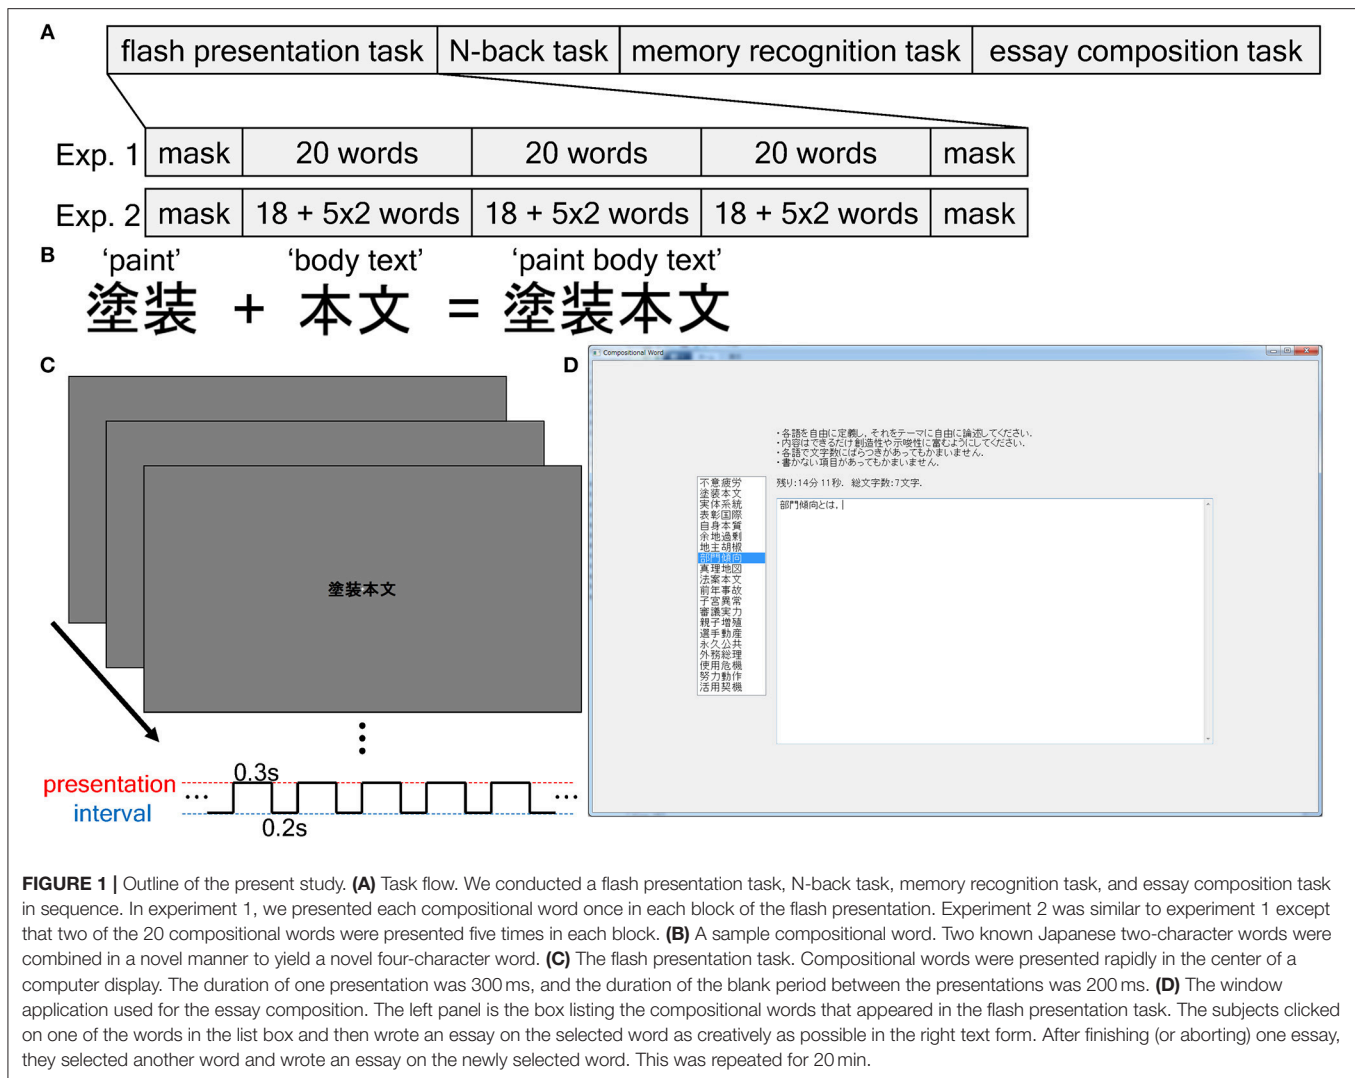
A

| flash presentation task | N-back task | memory recognition task | essay composition task |
|---|---|---|---|

| Exp. 1 | mask | 20 words | 20 words | 20 words | mask |
|---|---|---|---|---|---|
| Exp. 2 | mask | 18 + 5x2 words | 18 + 5x2 words | 18 + 5x2 words | mask |

B

'paint' 'body text' 'paint body text'

塗装 + 本文 = 塗装本文

C

塗装本文

presentation
interval

0.3s
0.2s

D

Compositional Word

・各語を自由に定義し、それをテーマに自由に論述してください。
・内容はできるだけ創造性や示唆性に富むようにしてください。
・各語で文字数にばらつきがあってもかまいません。
・書かない項目があってもかまいません。

残り:14分 11秒. 総文字数:7文字.

不意疲労
塗装本文
実体系統
表彰国際
自身本質
余地過剰
地主胡椒
部門傾向
真理地図
法案本文
前年事故
子宮異常
審議実力
親子増殖
選手動産
永久公共
外務総理
使用危機
努力動作
活用契機

部門傾向とは、|

FIGURE 1 | Outline of the present study. (A) Task flow. We conducted a flash presentation task, N-back task, memory recognition task, and essay composition task in sequence. In experiment 1, we presented each compositional word once in each block of the flash presentation. Experiment 2 was similar to experiment 1 except that two of the 20 compositional words were presented five times in each block. (B) A sample compositional word. Two known Japanese two-character words were combined in a novel manner to yield a novel four-character word. (C) The flash presentation task. Compositional words were presented rapidly in the center of a computer display. The duration of one presentation was 300 ms, and the duration of the blank period between the presentations was 200 ms. (D) The window application used for the essay composition. The left panel is the box listing the compositional words that appeared in the flash presentation task. The subjects clicked on one of the words in the list box and then wrote an essay on the selected word as creatively as possible in the right text form. After finishing (or aborting) one essay, they selected another word and wrote an essay on the newly selected word. This was repeated for 20 min.